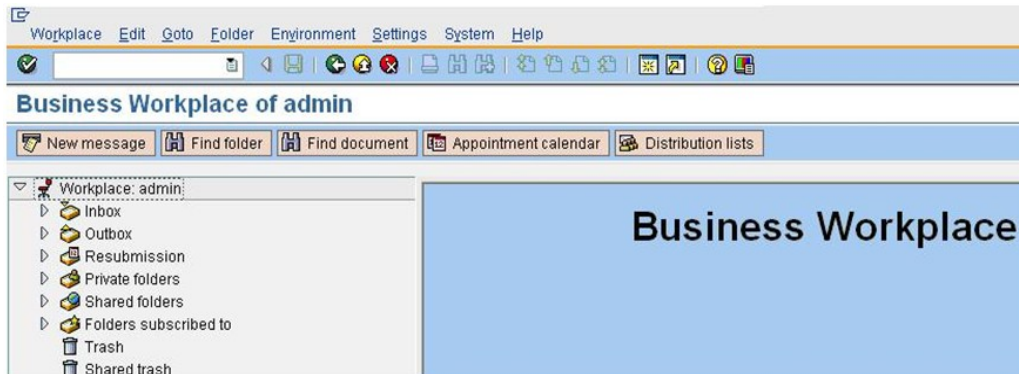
Workplace Edit Goto Folder Environment Settings System Help

Business Workplace of admin

New message | Find folder | Find document | Appointment calendar | Distribution lists

Workplace: admin
Inbox
Outbox
Resubmission
Private folders
Shared folders
Folders subscribed to
Trash
Shared trash

Business Workplace